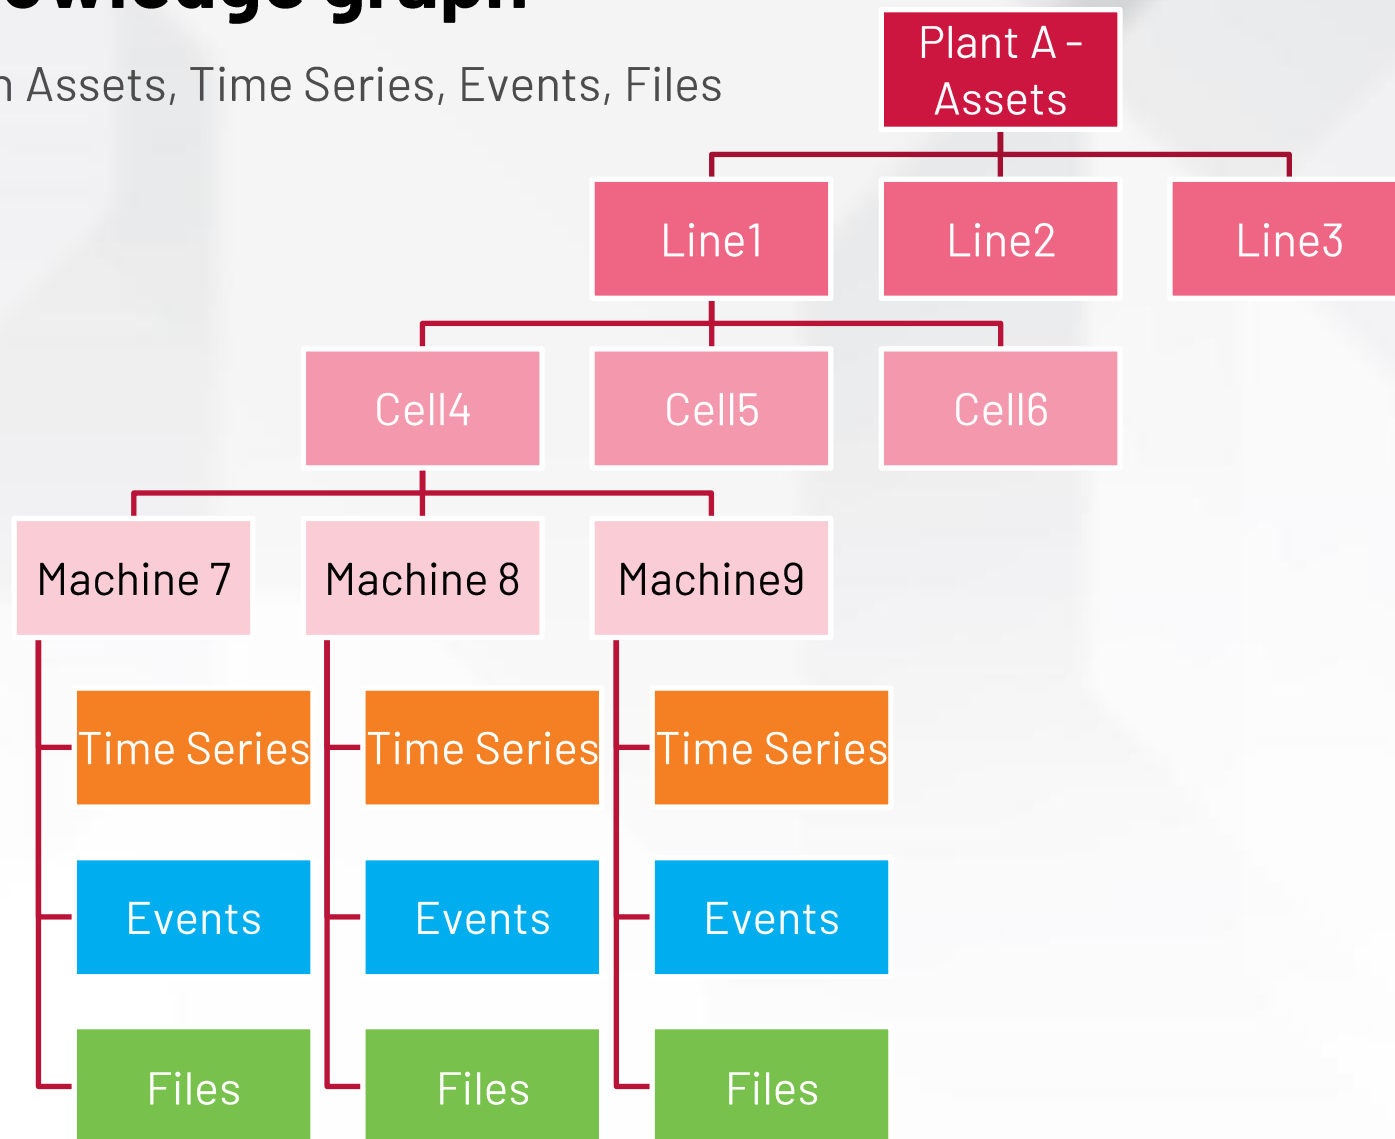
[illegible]

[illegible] Assets, Time Series, Events, Files

Plant A - Assets

Line1

Line2

Line3

Cell4

Cell5

Cell6

Machine 7

Machine 8

Machine9

Time Series

Events

Files

Time Series

Events

Files

Time Series

Events

Files